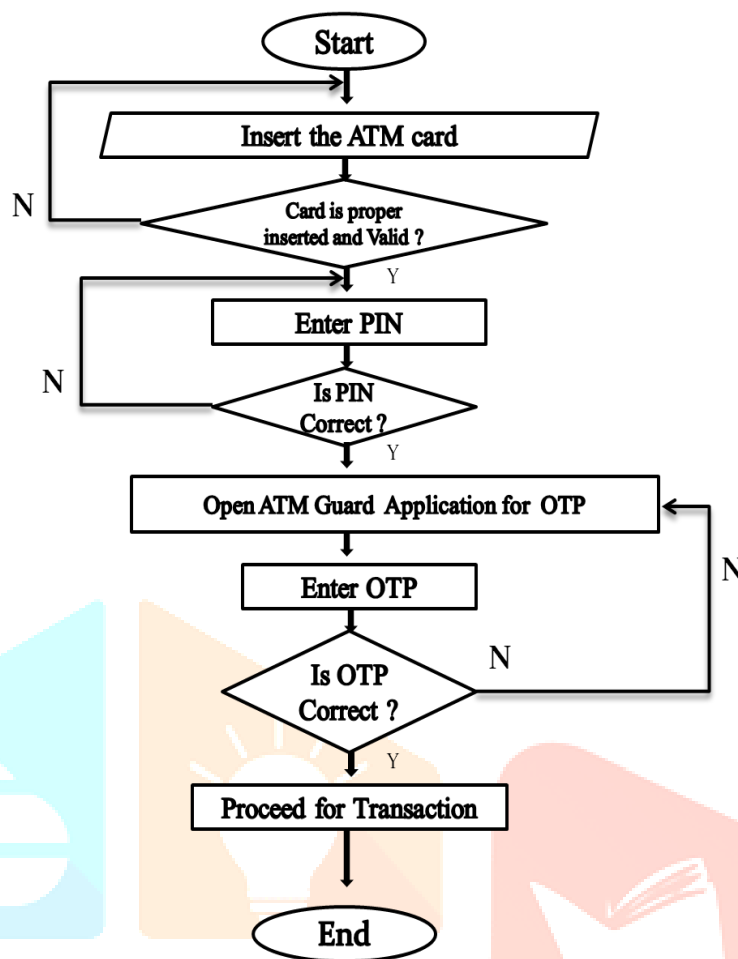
Start

Insert the ATM card

N

Card is proper inserted and Valid ?

Y

Enter PIN

N

Is PIN Correct ?

Y

Open ATM Guard Application for OTP

N

Enter OTP

N

Is OTP Correct ?

Y

Proceed for Transaction

End